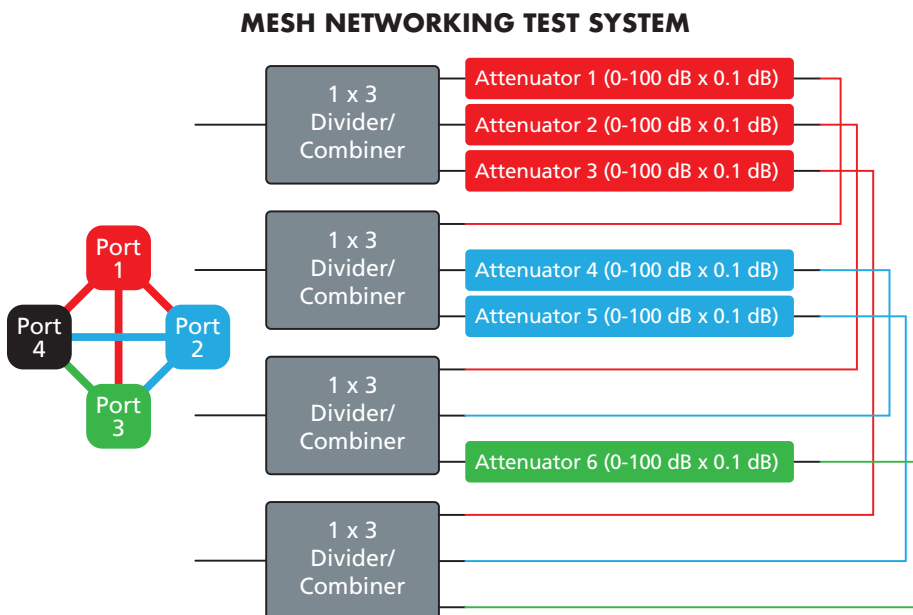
MESH NETWORKING TEST SYSTEM

Port 1

Port 4

Port 2

Port 3

1 x 3 Divider/ Combiner

Attenuator 1 (0-100 dB x 0.1 dB)

Attenuator 2 (0-100 dB x 0.1 dB)

Attenuator 3 (0-100 dB x 0.1 dB)

1 x 3 Divider/ Combiner

Attenuator 4 (0-100 dB x 0.1 dB)

Attenuator 5 (0-100 dB x 0.1 dB)

1 x 3 Divider/ Combiner

Attenuator 6 (0-100 dB x 0.1 dB)

1 x 3 Divider/ Combiner